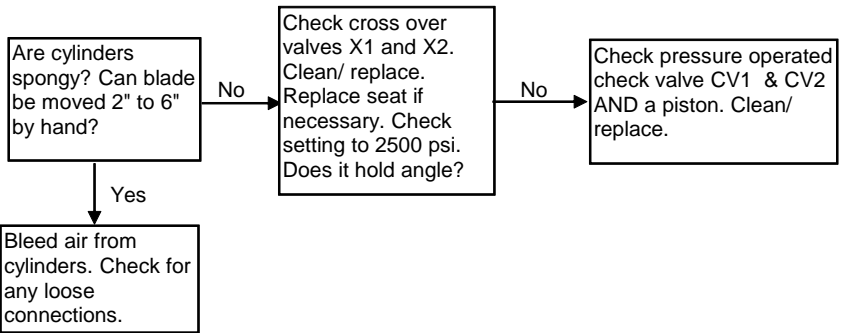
Are cylinders spongy? Can blade be moved 2" to 6" by hand?

No

Check cross over valves X1 and X2. Clean/ replace. Replace seat if necessary. Check setting to 2500 psi. Does it hold angle?

No

Check pressure operated check valve CV1 & CV2 AND a piston. Clean/ replace.

Yes

Bleed air from cylinders. Check for any loose connections.